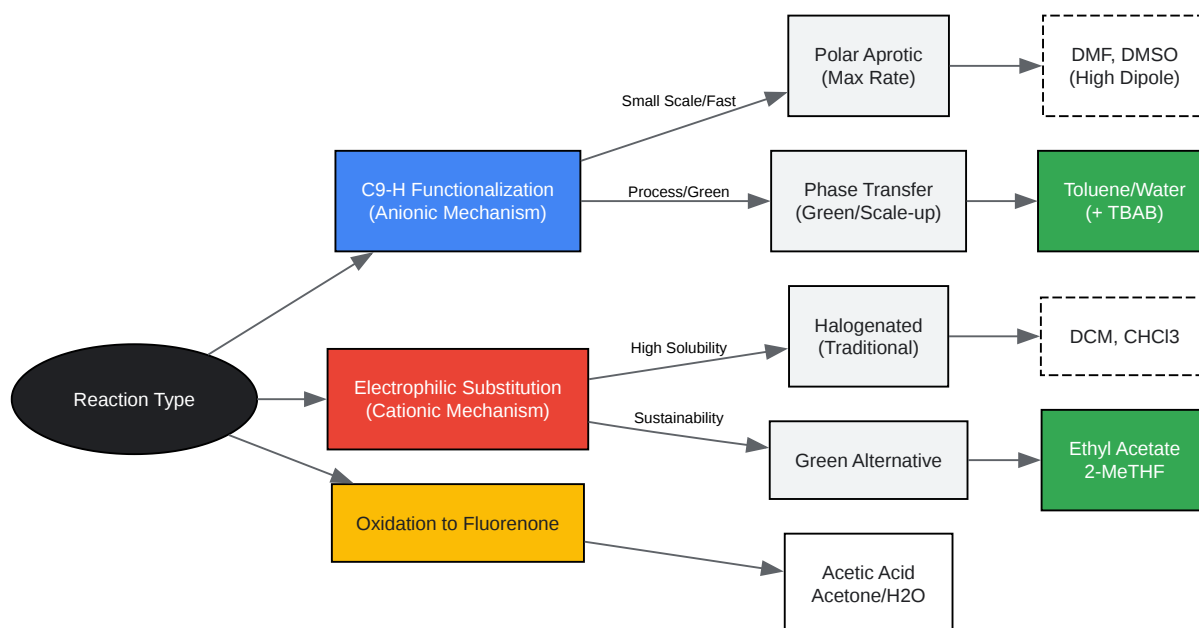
Reaction Type

C9-H Functionalization
(Anionic Mechanism)

Small Scale/Fast

Polar Aprotic
(Max Rate)

DMF, DMSO
(High Dipole)

Process/Green

Phase Transfer
(Green/Scale-up)

Toluene/Water
(+ TBAB)

Electrophilic Substitution
(Cationic Mechanism)

High Solubility

Halogenated
(Traditional)

DCM, CHCl3

Sustainability

Green Alternative

Ethyl Acetate
2-MeTHF

Oxidation to Fluorenone

Acetic Acid
Acetone/H2O